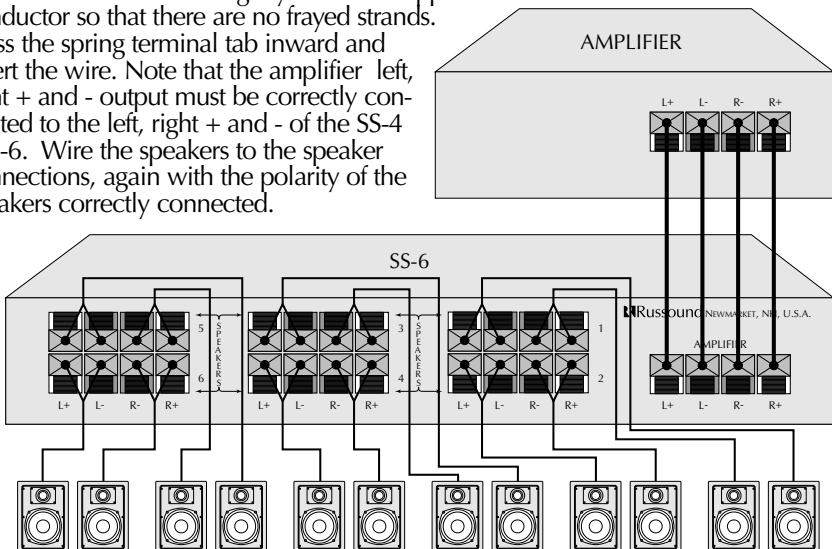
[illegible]nductor so that there are no frayed strands. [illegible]ss the spring terminal tab inward and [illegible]ert the wire. Note that the amplifier left, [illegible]t + and - output must be correctly con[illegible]ted to the left, right + and - of the SS-4 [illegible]-6. Wire the speakers to the speaker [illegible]nections, again with the polarity of the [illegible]akers correctly connected.

AMPLIFIER

L+ L- R- R+

SS-6

Russound NEWMARKET, NH, U.S.A.

AMPLIFIER

5 SPEAKERS 6

3 SPEAKERS 4

1

2

L+ L- R- R+

L+ L- R- R+

L+ L- R- R+

L+ L- R- R+